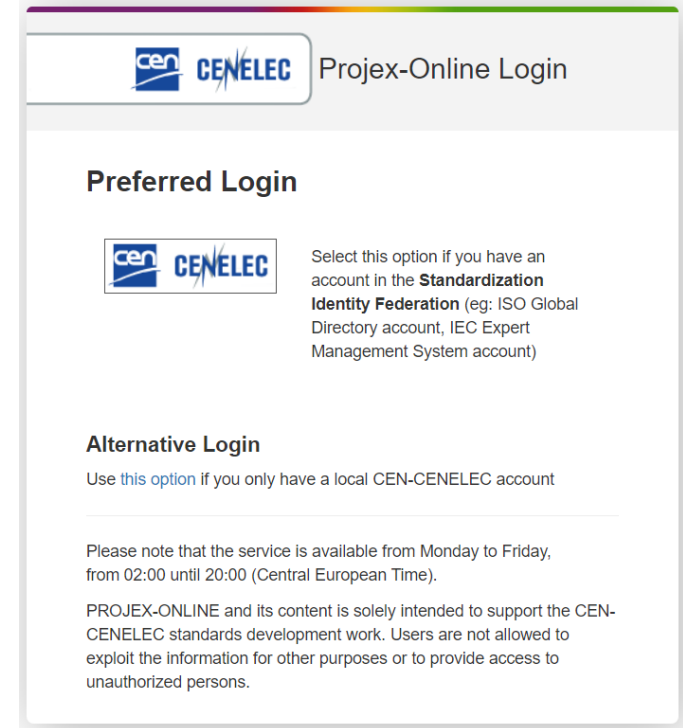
cen CENELEC Projex-Online Login

Preferred Login

cen CENELEC

Select this option if you have an account in the **Standardization Identity Federation** (eg: ISO Global Directory account, IEC Expert Management System account)

Alternative Login

Use this option if you only have a local CEN-CENELEC account

Please note that the service is available from Monday to Friday, from 02:00 until 20:00 (Central European Time).

PROJEX-ONLINE and its content is solely intended to support the CEN-CENELEC standards development work. Users are not allowed to exploit the information for other purposes or to provide access to unauthorized persons.